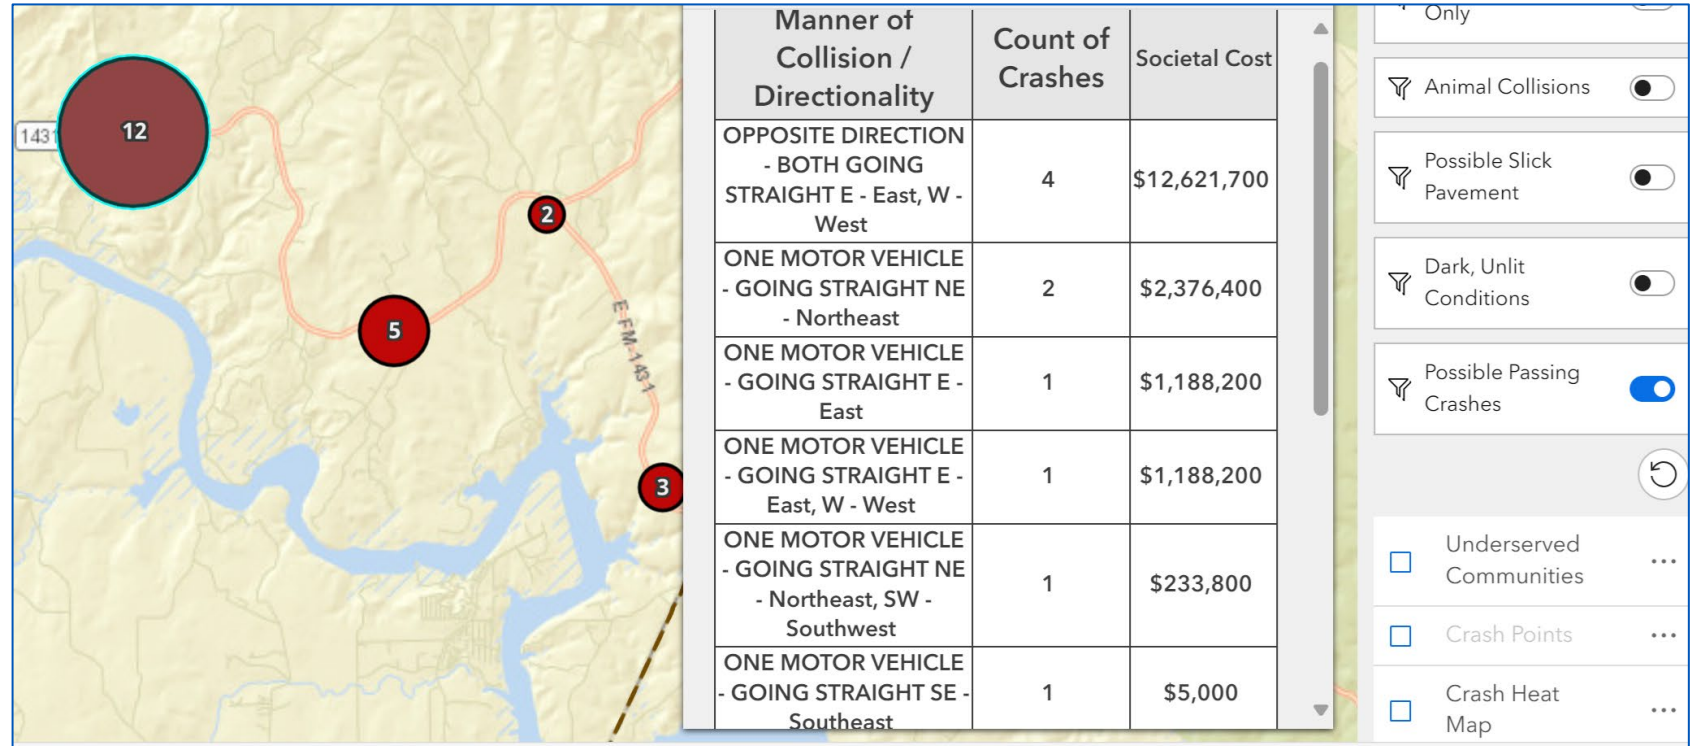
1431

12

2

5

E FM 1431

3

| Manner of Collision / Directionality | Count of Crashes | Societal Cost |
|---|---|---|
| OPPOSITE DIRECTION - BOTH GOING STRAIGHT E - East, W - West | 4 | \$12,621,700 |
| ONE MOTOR VEHICLE - GOING STRAIGHT NE - Northeast | 2 | \$2,376,400 |
| ONE MOTOR VEHICLE - GOING STRAIGHT E - East | 1 | \$1,188,200 |
| ONE MOTOR VEHICLE - GOING STRAIGHT E - East, W - West | 1 | \$1,188,200 |
| ONE MOTOR VEHICLE - GOING STRAIGHT NE - Northeast, SW - Southwest | 1 | \$233,800 |
| ONE MOTOR VEHICLE - GOING STRAIGHT SE - Southeast | 1 | \$5,000 |

Only

Animal Collisions

Possible Slick Pavement

Dark, Unlit Conditions

Possible Passing Crashes

Underserved Communities ...

Crash Points ...

Crash Heat Map ...